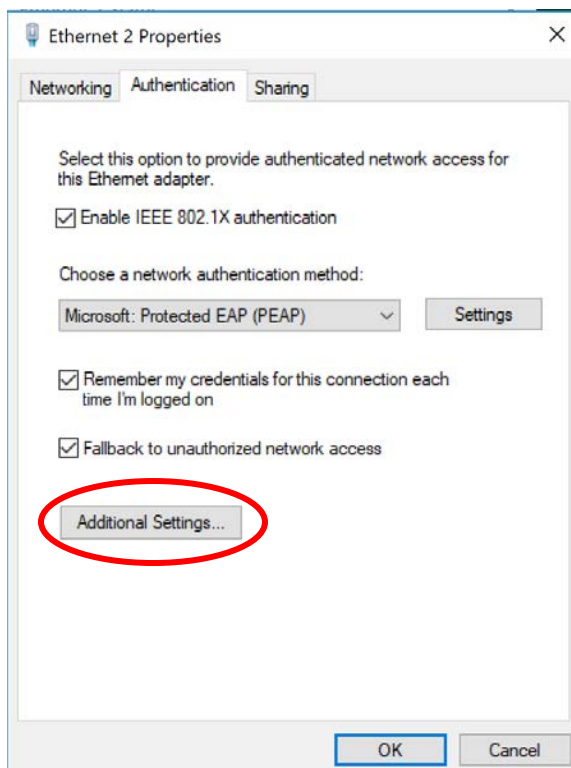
Ethernet 2 Properties

×

Networking Authentication Sharing

Select this option to provide authenticated network access for this Ethernet adapter.

☑ Enable IEEE 802.1X authentication

Choose a network authentication method:

Microsoft: Protected EAP (PEAP)

Settings

☑ Remember my credentials for this connection each time I'm logged on

☑ Fallback to unauthorized network access

Additional Settings...

OK

Cancel